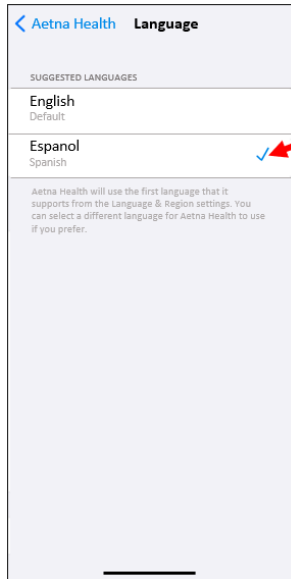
< Aetna Health Language

SUGGESTED LANGUAGES

English
Default

Espanol
Spanish

Aetna Health will use the first language that it supports from the Language & Region settings. You can select a different language for Aetna Health to use if you prefer.